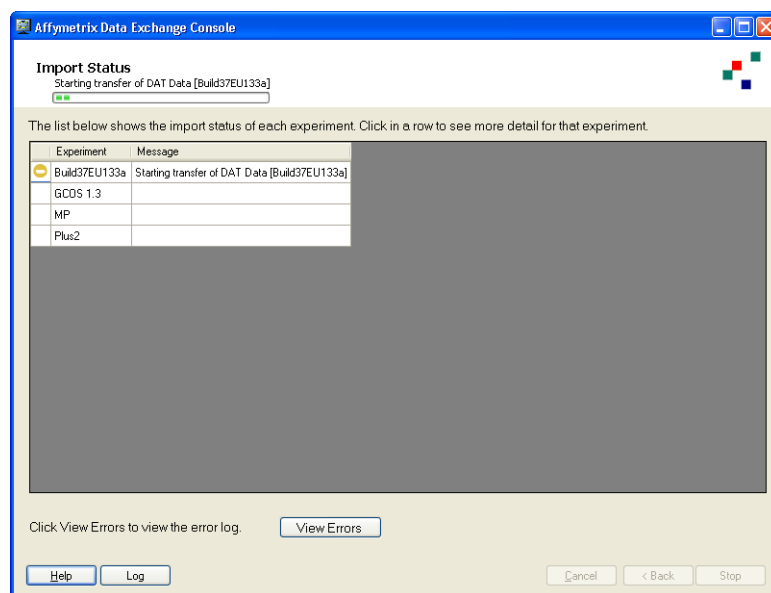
Affymetrix Data Exchange Console

Import Status
Starting transfer of DAT Data [Build37EU133a]

The list below shows the import status of each experiment. Click in a row to see more detail for that experiment.

| Experiment | Message |
|---|---|
| Build37EU133a | Starting transfer of DAT Data [Build37EU133a] |
| GCOS 1.3 | |
| MP | |
| Plus2 | |

Click View Errors to view the error log.

View Errors

Help

Log

Cancel

< Back

Stop